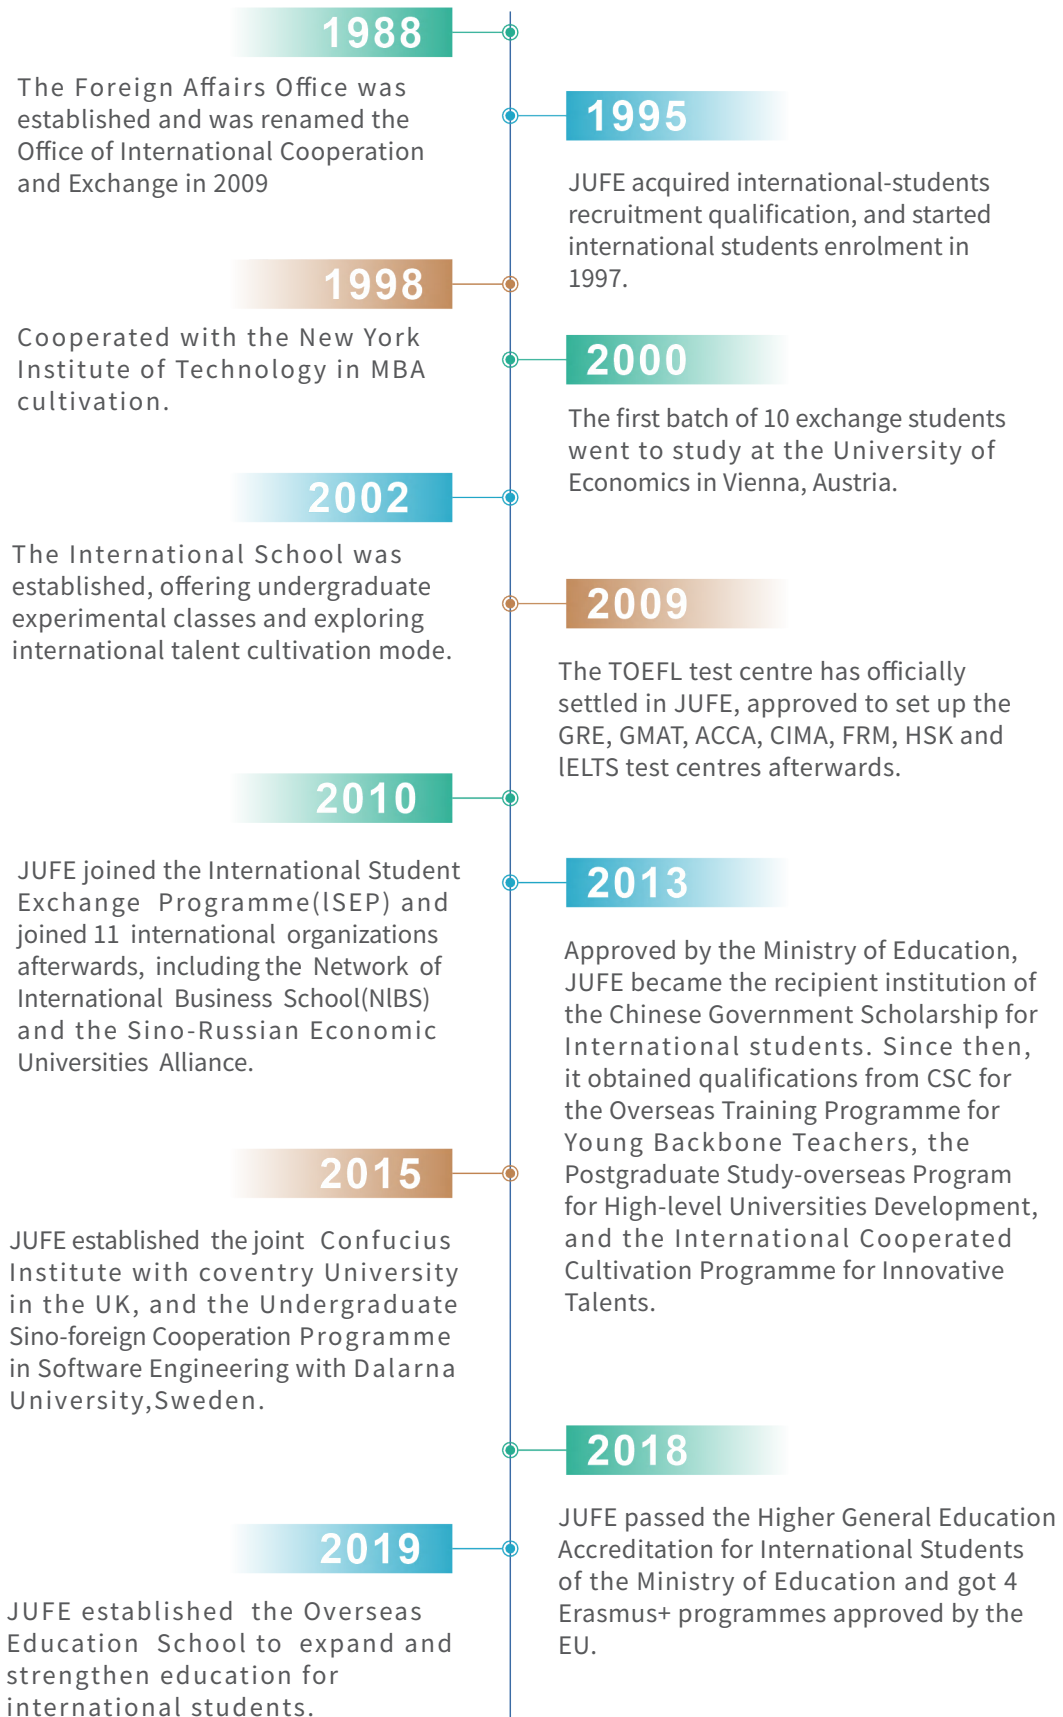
1988

The Foreign Affairs Office was established and was renamed the Office of International Cooperation and Exchange in 2009

1995

JUFE acquired international-students recruitment qualification, and started international students enrolment in 1997.

1998

Cooperated with the New York Institute of Technology in MBA cultivation.

2000

The first batch of 10 exchange students went to study at the University of Economics in Vienna, Austria.

2002

The International School was established, offering undergraduate experimental classes and exploring international talent cultivation mode.

2009

The TOEFL test centre has officially settled in JUFE, approved to set up the GRE, GMAT, ACCA, CIMA, FRM, HSK and lELTS test centres afterwards.

2010

JUFE joined the International Student Exchange Programme(ISEP) and joined 11 international organizations afterwards, including the Network of International Business School(NIBS) and the Sino-Russian Economic Universities Alliance.

2013

Approved by the Ministry of Education, JUFE became the recipient institution of the Chinese Government Scholarship for International students. Since then, it obtained qualifications from CSC for the Overseas Training Programme for Young Backbone Teachers, the Postgraduate Study-overseas Program for High-level Universities Development, and the International Cooperated Cultivation Programme for Innovative Talents.

2015

JUFE established the joint Confucius Institute with coventry University in the UK, and the Undergraduate Sino-foreign Cooperation Programme in Software Engineering with Dalarna University,Sweden.

2018

JUFE passed the Higher General Education Accreditation for International Students of the Ministry of Education and got 4 Erasmus+ programmes approved by the EU.

2019

JUFE established the Overseas Education School to expand and strengthen education for international students.